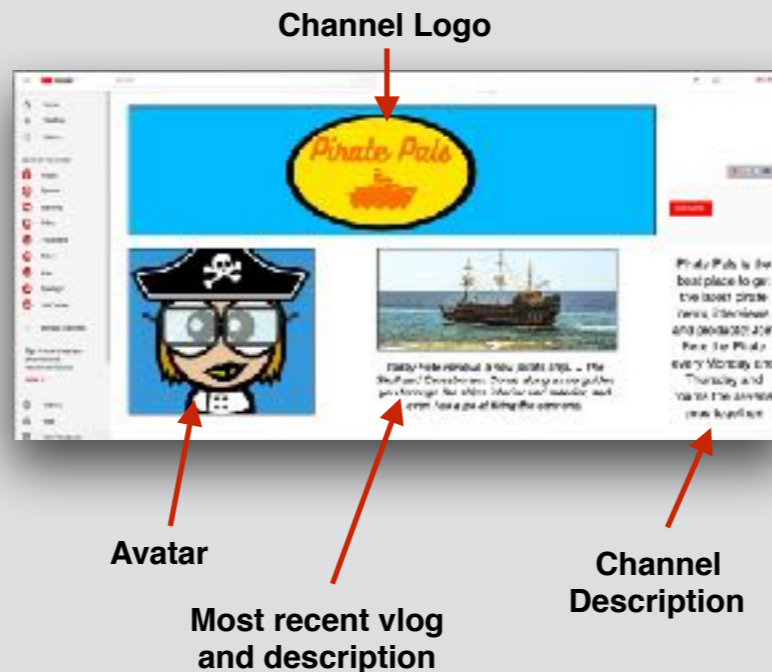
Channel Logo

Pirate Pals

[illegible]

Pirate Pals is the best place to get the latest pirate news, interviews and podcasts! Join Pete the Pirate every Monday and Thursday and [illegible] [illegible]

Avatar

Most recent vlog and description

Channel Description